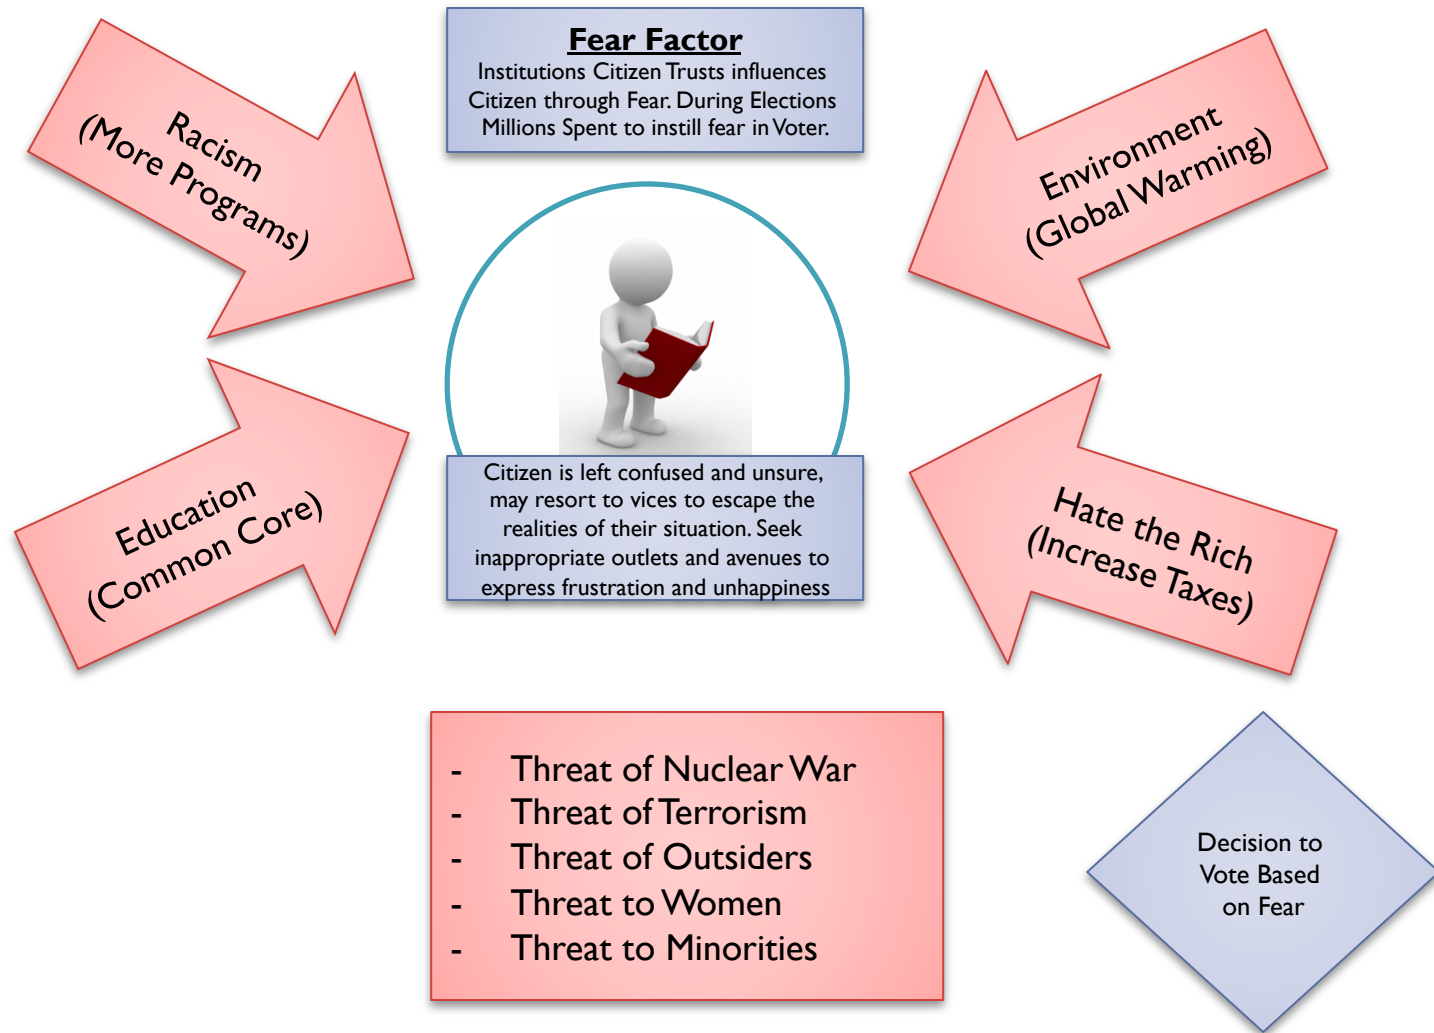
Fear Factor
Institutions Citizen Trusts influences Citizen through Fear. During Elections Millions Spent to instill fear in Voter.

Racism
(More Programs)

Environment
(Global Warming)

Education
(Common Core)

Hate the Rich
(Increase Taxes)

Citizen is left confused and unsure, may resort to vices to escape the realities of their situation. Seek inappropriate outlets and avenues to express frustration and unhappiness

- Threat of Nuclear War
- Threat of Terrorism
- Threat of Outsiders
- Threat to Women
- Threat to Minorities

Decision to Vote Based on Fear